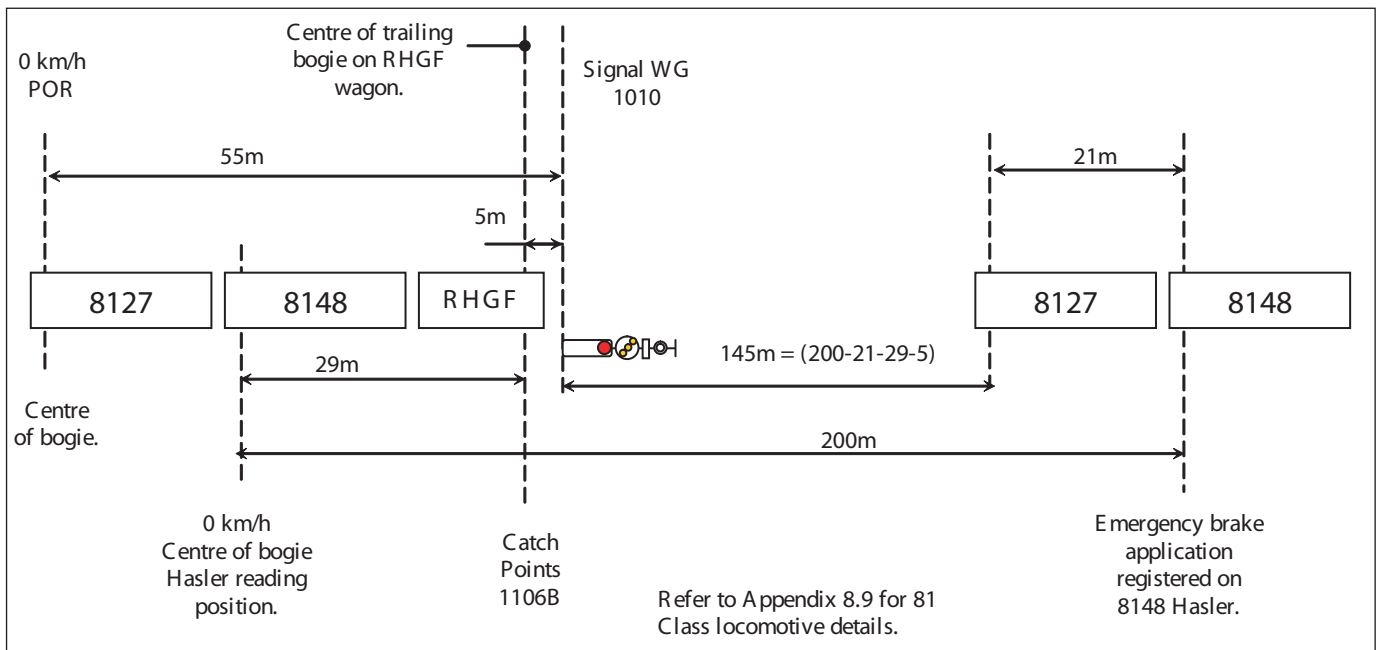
0 km/h
POR

Centre of trailing bogie on RHGF wagon.

Signal WG 1010

55m

5m

21m

8127

8148

RHGF

8127

8148

29m

145m = (200-21-29-5)

Centre of bogie.

200m

0 km/h
Centre of bogie
Hasler reading position.

Catch Points 1106B

Refer to Appendix 8.9 for 81 Class locomotive details.

Emergency brake application registered on 8148 Hasler.